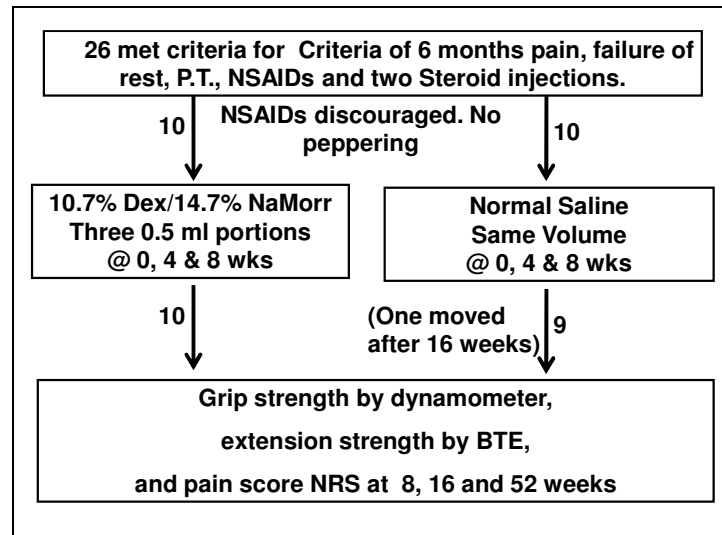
26 met criteria for Criteria of 6 months pain, failure of rest, P.T., NSAIDs and two Steroid injections.

NSAIDs discouraged. No peppering

10

10

10.7% Dex/14.7% NaMorr
Three 0.5 ml portions
@ 0, 4 & 8 wks

Normal Saline
Same Volume
@ 0, 4 & 8 wks

10

(One moved after 16 weeks)

9

Grip strength by dynamometer,
extension strength by BTE,
and pain score NRS at 8, 16 and 52 weeks